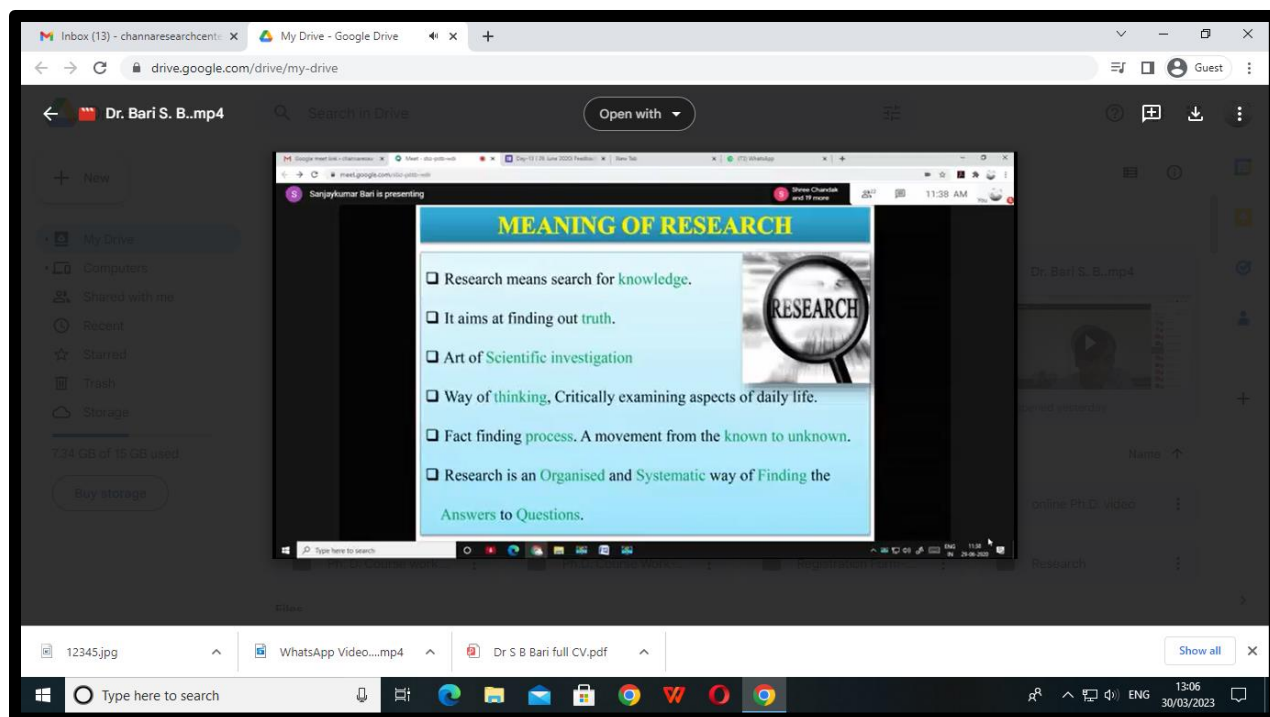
Inbox (13) - channaresearchcent ×
My Drive - Google Drive ×
+
drive.google.com/drive/my-drive
Guest

Dr. Bari S. B..mp4
Search in Drive
Open with

New
My Drive
Computers
Shared with me
Recent
Starred
Trash
Storage
7.34 GB of 15 GB used
Buy storage

Sanjaykumar Bari is presenting
Shree Chandak and 19 more
11:38 AM

MEANING OF RESEARCH

❑ Research means search for knowledge.

❑ It aims at finding out truth.

❑ Art of Scientific investigation

❑ Way of thinking, Critically examining aspects of daily life.

❑ Fact finding process. A movement from the known to unknown.

❑ Research is an Organised and Systematic way of Finding the Answers to Questions.

RESEARCH

Type here to search

Dr. Bari S. B..mp4
Name
online Ph.D. video
Research
Registration Form
Files

12345.jpg
WhatsApp Video....mp4
Dr S B Bari full CV.pdf
Show all

Type here to search
ENG
13:06
30/03/2023